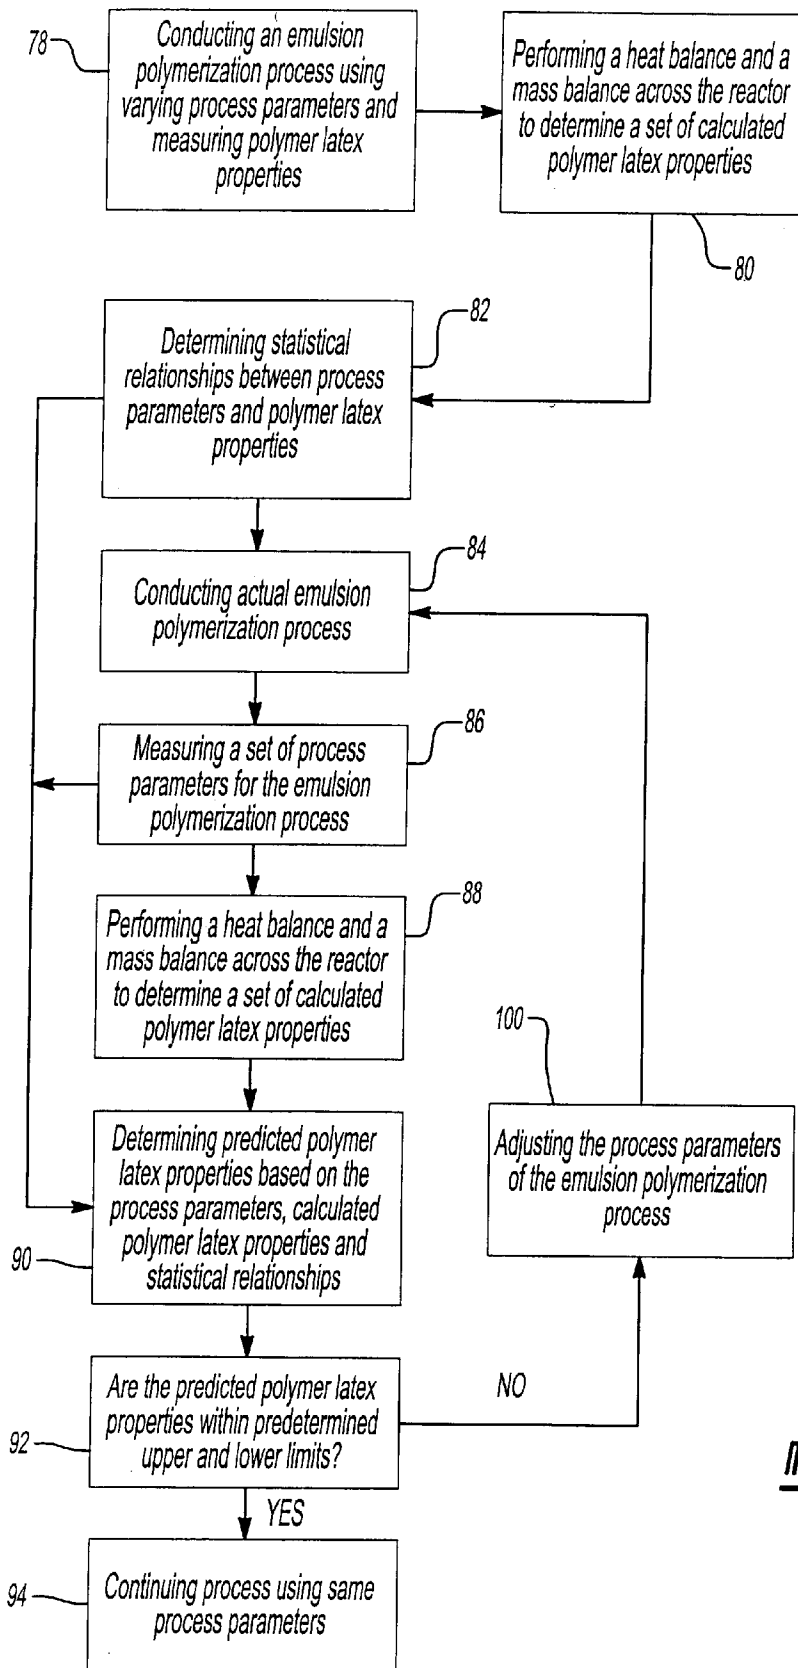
78

Conducting an emulsion polymerization process using varying process parameters and measuring polymer latex properties

Performing a heat balance and a mass balance across the reactor to determine a set of calculated polymer latex properties

80

82

Determining statistical relationships between process parameters and polymer latex properties

84

Conducting actual emulsion polymerization process

86

Measuring a set of process parameters for the emulsion polymerization process

88

Performing a heat balance and a mass balance across the reactor to determine a set of calculated polymer latex properties

100

Adjusting the process parameters of the emulsion polymerization process

Determining predicted polymer latex properties based on the process parameters, calculated polymer latex properties and statistical relationships

90

Are the predicted polymer latex properties within predetermined upper and lower limits?

NO

92

YES

94

Continuing process using same process parameters

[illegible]